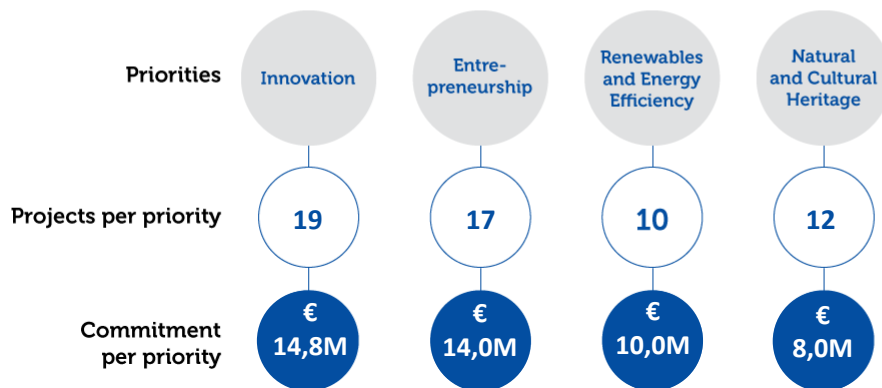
Priorities

Innovation

Entre-preneurship

Renewables and Energy Efficiency

Natural and Cultural Heritage

Projects per priority

19

17

10

12

Commitment per priority

€ 14,8M

€ 14,0M

€ 10,0M

€ 8,0M